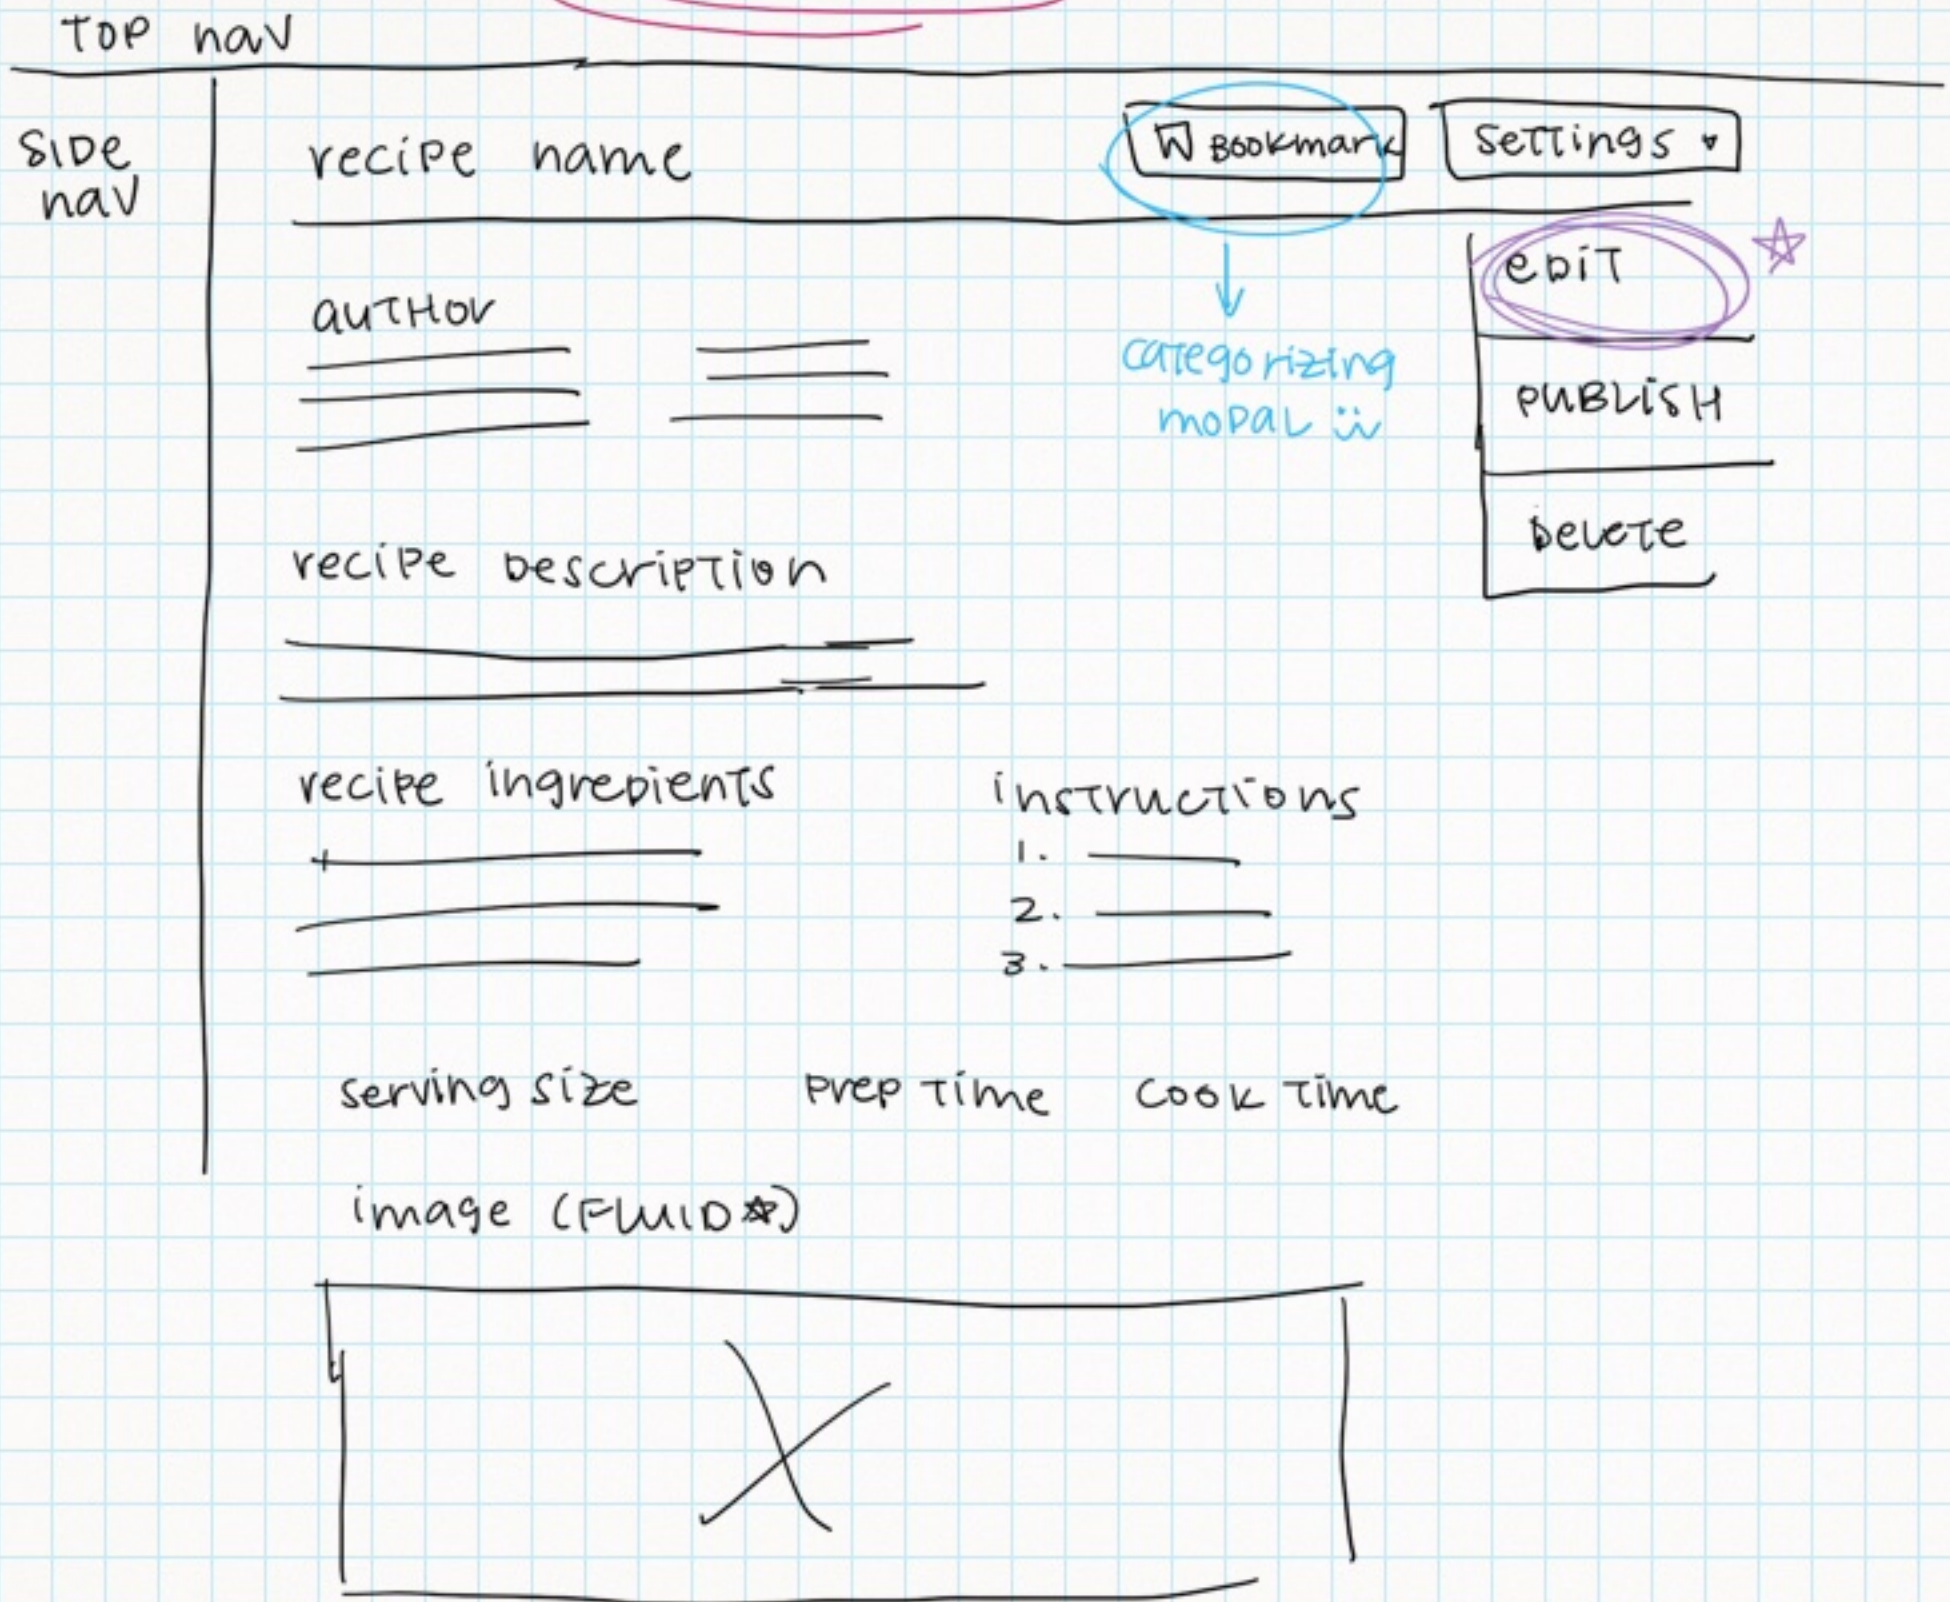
Top nav

Side nav

recipe name

Bookmark

Settings ▾

categorizing modal :)

edit

publish

delete

author

recipe description

recipe ingredients

instructions
1.
2.
3.

serving size

prep time

cook time

image (FLUID)